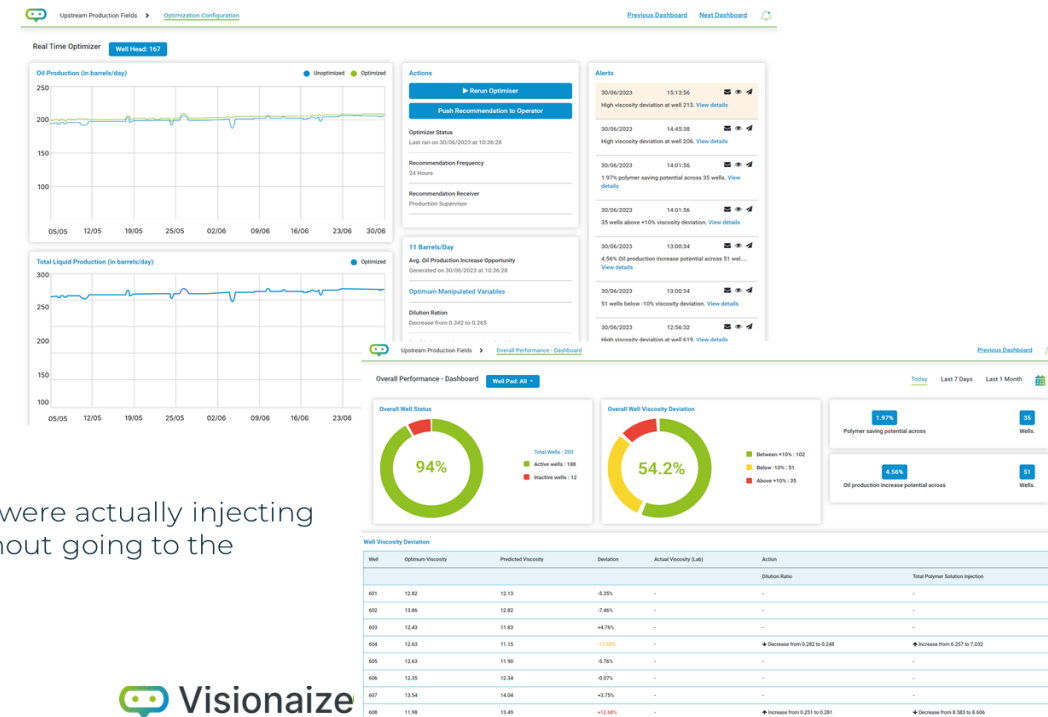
Upstream Production Fields > Optimization Configuration

Previous Dashboard Next Dashboard

Real Time Optimizer Well Head: 167

Oil Production (in barrels/day) Unoptimized Optimized

250
200
150
100

05/05 12/05 19/05 25/05 02/06 09/06 16/06 23/06 30/06

Total Liquid Production (in barrels/day) Optimized

300
250
200
150
100

05/05 12/05 19/05 25/05 02/06 09/06 16/06 23/06

Actions

Rerun Optimiser

Push Recommendation to Operator

Optimizer Status
Last ran on 30/06/2023 at 10:36:28

Recommendation Frequency
24 Hours

Recommendation Receiver
Production Supervisor

11 Barrels/Day
Avg. Oil Production Increase Opportunity
Generated on 30/06/2023 at 10:36:28

Optimum Manipulated Variables

Dilution Ration
Decrease from 0.342 to 0.265

Alerts

30/06/2023 15:13:56
High viscosity deviation at well 213. View details

30/06/2023 14:45:28
High viscosity deviation at well 206. View details

30/06/2023 14:01:56
1.97% polymer saving potential across 35 wells. View details

30/06/2023 14:01:56
35 wells above +10% viscosity deviation. View details

30/06/2023 13:00:34
4.56% Oil production increase potential across 51 wel... View details

30/06/2023 13:00:34
51 wells below -10% viscosity deviation. View details

30/06/2023 12:56:32
High viscosity deviation at well 619. View details

Upstream Production Fields > Overall Performance - Dashboard

Previous Dashboard

Overall Performance - Dashboard Well Pad: All

Today Last 7 Days Last 1 Month

Overall Well Status

94%

Total Wells : 200
Active wells : 188
Inactive wells : 12

Overall Well Viscosity Deviation

54.2%

Between +10% : 102
Below -10% : 51
Above +10% : 35

1.97%
Polymer saving potential across
35
Wells.

4.56%
Oil production increase potential across
51
Wells.

were actually injecting
hout going to the

Well Viscosity Deviation

| Well | Optimum Viscosity | Predicted Viscosity | Deviation | Actual Viscosity (Lab) | Action | |
|---|---|---|---|---|---|---|
| | | | | | Dilution Ratio | Total Polymer Solution Injection |
| 601 | 12.82 | 12.13 | -5.35% | - | - | - |
| 602 | 13.86 | 12.82 | -7.46% | - | - | - |
| 603 | 12.43 | 11.83 | +4.76% | - | - | - |
| 604 | 12.63 | 11.15 | -11.68% | - | Decrease from 0.282 to 0.248 | Increase from 6.257 to 7.032 |
| 605 | 12.63 | 11.90 | -5.76% | - | - | - |
| 606 | 12.35 | 12.34 | -0.07% | - | - | - |
| 607 | 13.54 | 14.04 | +3.75% | - | - | - |
| 608 | 11.98 | 13.49 | +12.68% | - | Increase from 0.251 to 0.281 | Decrease from 8.583 to 8.606 |

Visionaize